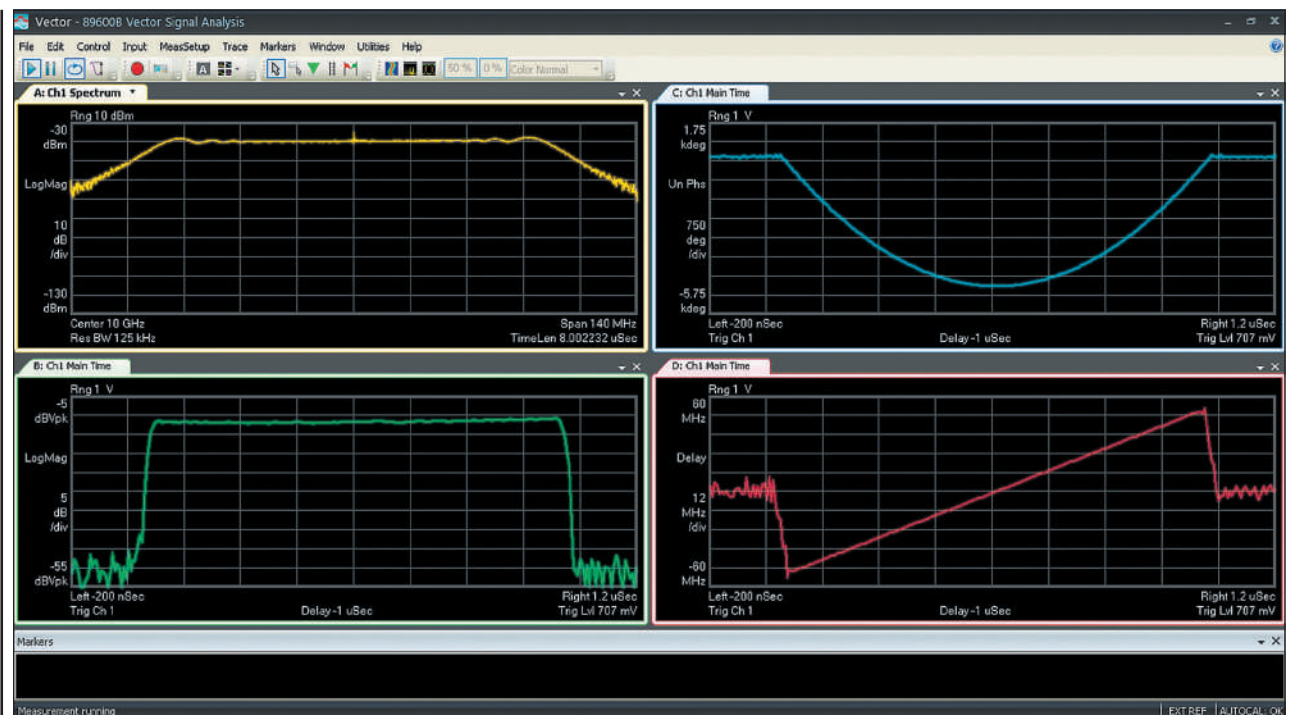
Vector - 89600B Vector Signal Analysis

File Edit Control Input MeasSetup Trace Markers Window Utilities Help

50 % 0 % Color Normal

A: Ch1 Spectrum

Rng 10 dBm
-30 dBm
LogMag
10 dB /div
-130 dBm
Center 10 GHz
Res BW 125 kHz
Span 140 MHz
TimeLen 8.002232 uSec

C: Ch1 Main Time

Rng 1 V
1.75 kdeg
Un Phs
750 deg /div
-5.75 kdeg
Left -200 nSec
Trig Ch 1
Delay -1 uSec
Right 1.2 uSec
Trig Lvl 707 mV

B: Ch1 Main Time

Rng 1 V
-5 dBVpk
LogMag
5 dB /div
-55 dBVpk
Left -200 nSec
Trig Ch 1
Delay -1 uSec
Right 1.2 uSec
Trig Lvl 707 mV

D: Ch1 Main Time

Rng 1 V
60 MHz
Delay
12 MHz /div
-60 MHz
Left -200 nSec
Trig Ch 1
Delay -1 uSec
Right 1.2 uSec
Trig Lvl 707 mV

Markers

Measurement running
EXT REF AUTOCAL: OK